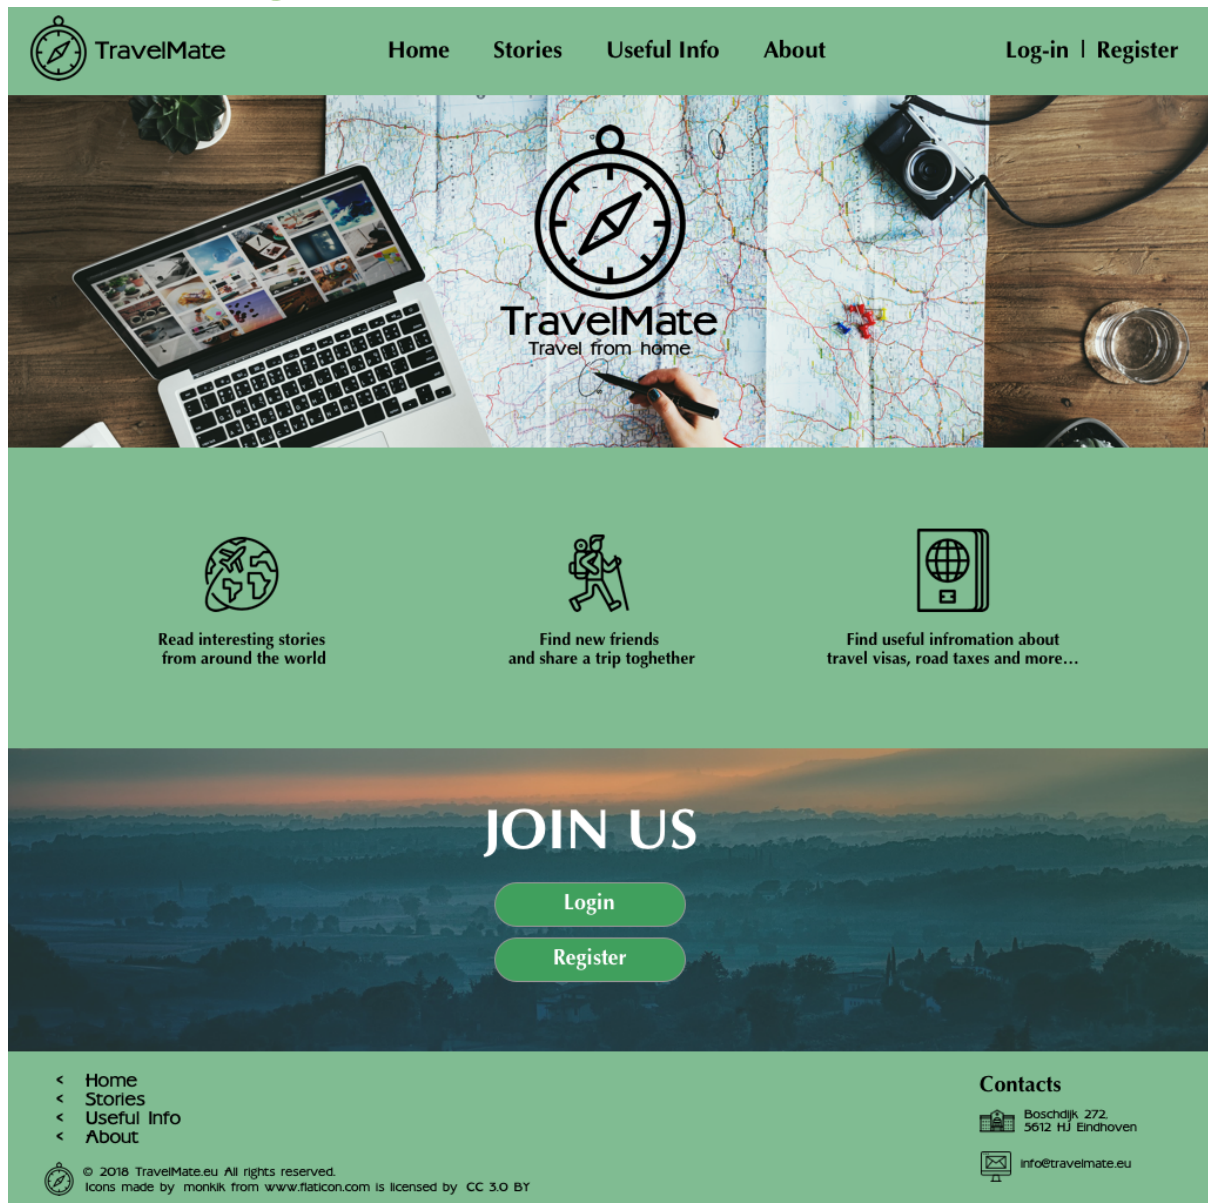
TravelMate

Home Stories Useful Info About

Log-in | Register

TravelMate
Travel from home

Read interesting stories from around the world

Find new friends and share a trip toghether

Find useful infromation about travel visas, road taxes and more...

JOIN US

Login

Register

< Home
< Stories
< Useful Info
< About

© 2018 TravelMate.eu All rights reserved.
Icons made by monkik from www.flaticon.com is licensed by CC 3.0 BY

Contacts

Boschdijk 272,
5612 HJ Eindhoven

info@travelmate.eu